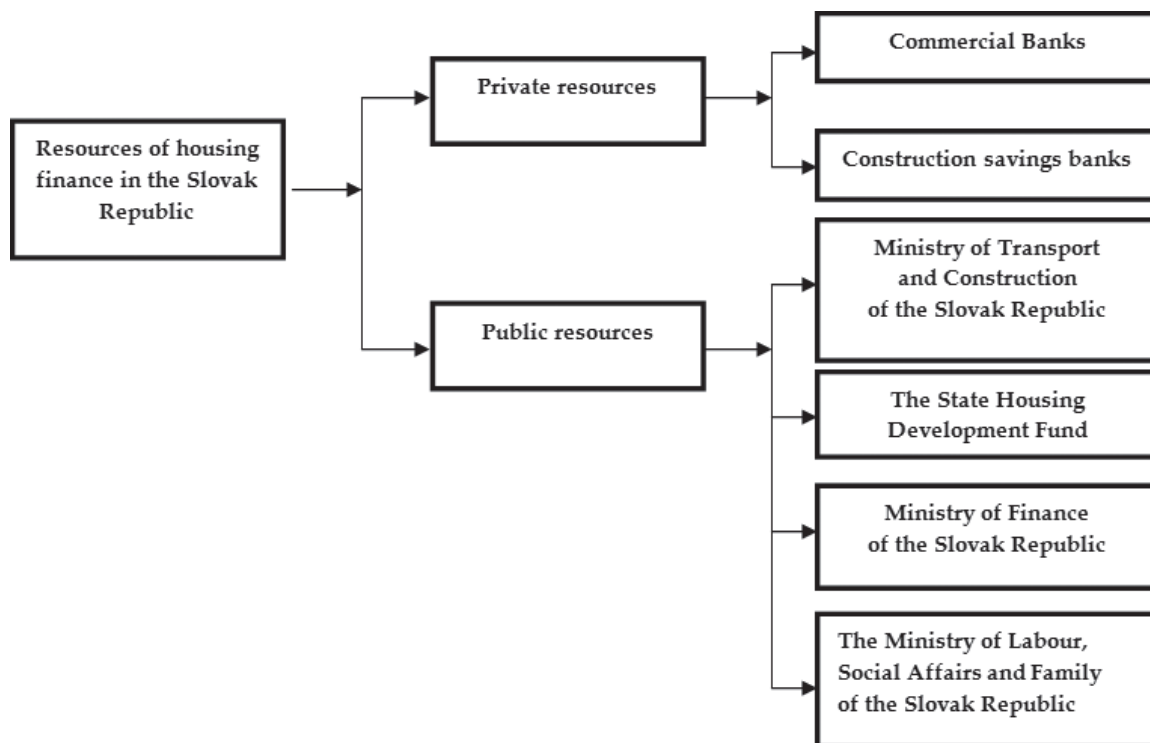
Resources of housing finance in the Slovak Republic

Private resources

Commercial Banks

Construction savings banks

Public resources

Ministry of Transport and Construction of the Slovak Republic

The State Housing Development Fund

Ministry of Finance of the Slovak Republic

The Ministry of Labour, Social Affairs and Family of the Slovak Republic